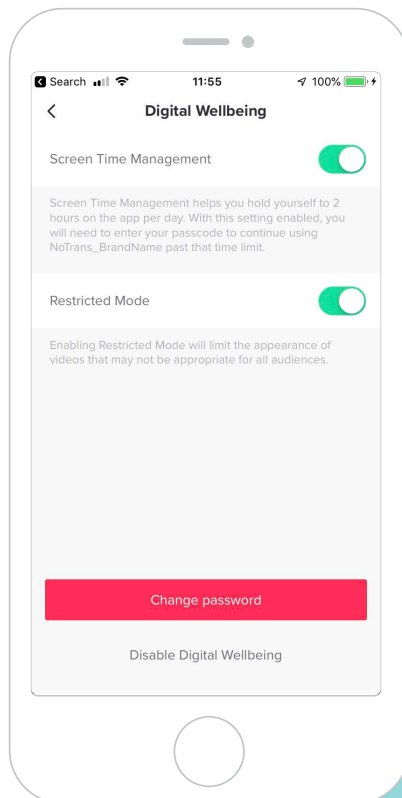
Search 11:55 100%

Digital Wellbeing

Screen Time Management

Screen Time Management helps you hold yourself to 2 hours on the app per day. With this setting enabled, you will need to enter your passcode to continue using NoTrans_BrandName past that time limit.

Restricted Mode

Enabling Restricted Mode will limit the appearance of videos that may not be appropriate for all audiences.

Change password

Disable Digital Wellbeing